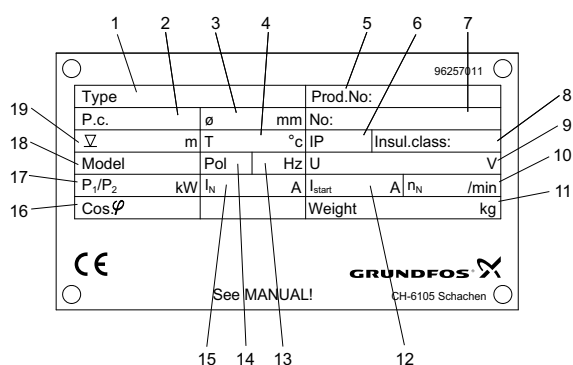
1 2 3 4 5 6 7

96257011

| Type | | Prod.No: | |
|---|---|---|---|
| P.c. | ø mm | No: | |
| $\nabla$ m | T °c | IP | Insul.class: |
| Model | Pol Hz | U V | |
| $P_1/P_2$ kW | $I_N$ A | $I_{start}$ A | $n_N$ /min |
| Cos.$\varphi$ | | Weight kg | |

19 18 17 16

8 9 10 11

CE

GRUNDFOS

See MANUAL!

CH-6105 Schachen

15 14 13 12